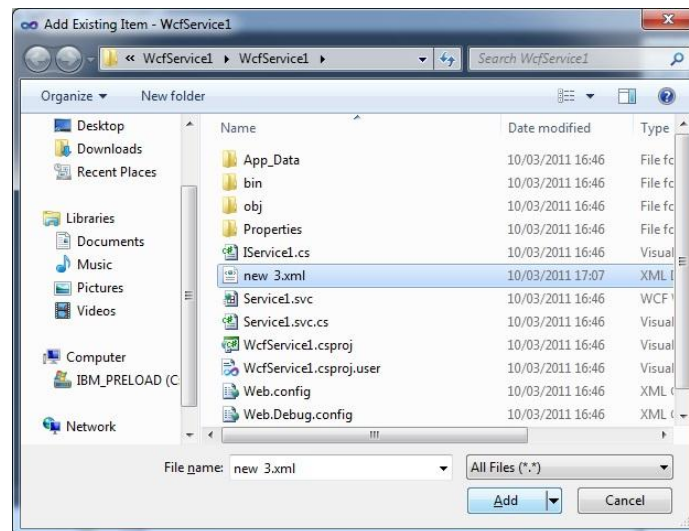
Add Existing Item - WcfService1

« WcfService1 ▸ WcfService1 ▸

Search WcfService1

Organize ▾ New folder

Desktop
Downloads
Recent Places

Libraries
Documents
Music
Pictures
Videos

Computer
IBM_PRELOAD (C

Network

| Name | Date modified | Type |
|---|---|---|
| App_Data | 10/03/2011 16:46 | File fc |
| bin | 10/03/2011 16:46 | File fc |
| obj | 10/03/2011 16:46 | File fc |
| Properties | 10/03/2011 16:46 | File fc |
| IService1.cs | 10/03/2011 16:46 | Visual |
| new 3.xml | 10/03/2011 17:07 | XML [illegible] |
| Service1.svc | 10/03/2011 16:46 | WCF |
| Service1.svc.cs | 10/03/2011 16:46 | Visual |
| WcfService1.csproj | 10/03/2011 16:46 | Visual |
| WcfService1.csproj.user | 10/03/2011 16:46 | Visual |
| Web.config | 10/03/2011 16:46 | XML |
| Web.Debug.config | 10/03/2011 16:46 | XML |

File name: new 3.xml

All Files (*.*)

Add

Cancel